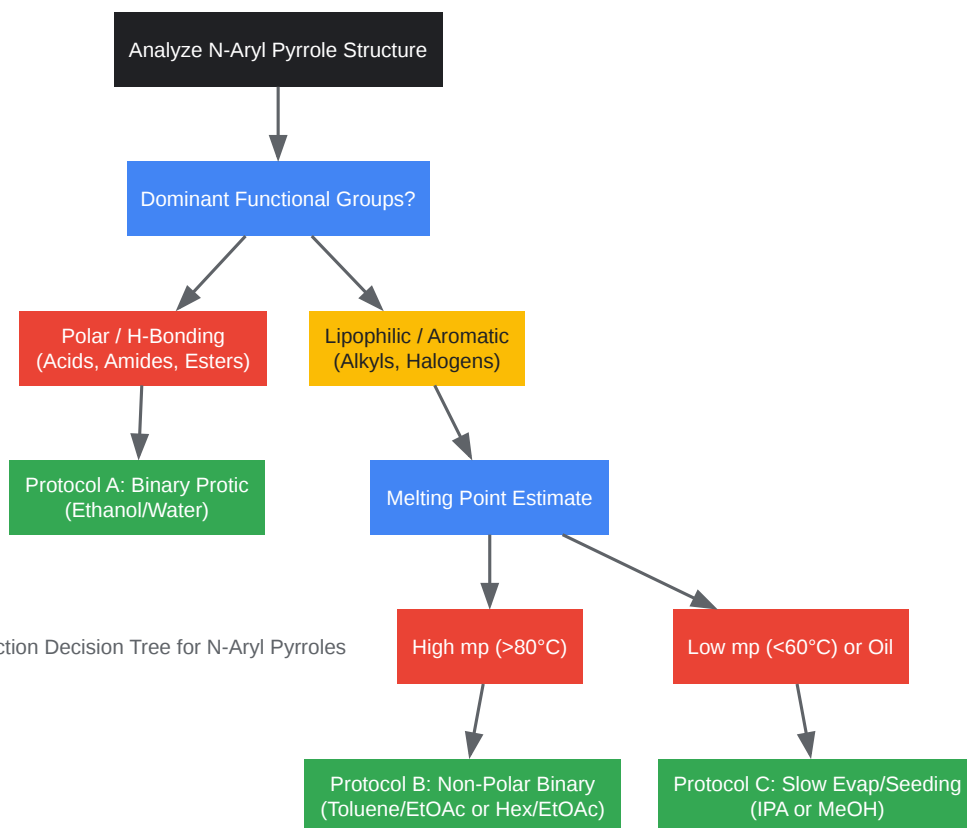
Analyze N-Aryl Pyrrole Structure

Dominant Functional Groups?

Polar / H-Bonding
(Acids, Amides, Esters)

Lipophilic / Aromatic
(Alkyls, Halogens)

Protocol A: Binary Protic
(Ethanol/Water)

Melting Point Estimate

ction Decision Tree for N-Aryl Pyrroles

High mp (>80°C)

Low mp (<60°C) or Oil

Protocol B: Non-Polar Binary
(Toluene/EtOAc or Hex/EtOAc)

Protocol C: Slow Evap/Seeding
(IPA or MeOH)